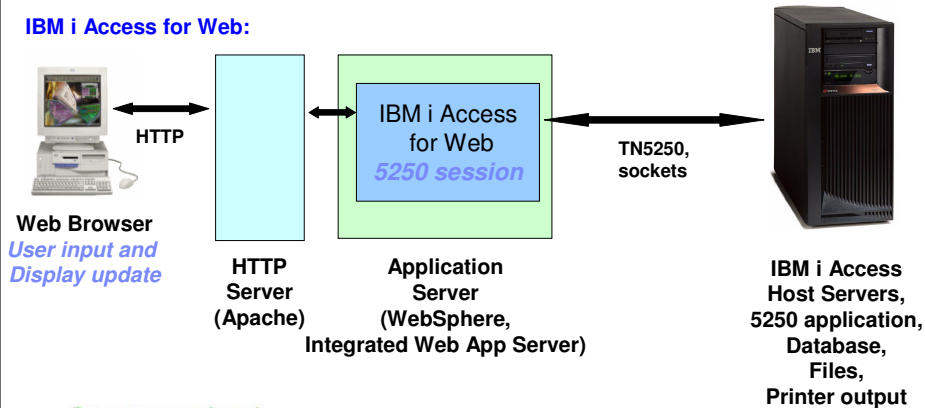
IBM i Access for Web:

HTTP

IBM i Access for Web
5250 session

TN5250, sockets

IBM

Web Browser
User input and Display update

HTTP Server (Apache)

Application Server (WebSphere, Integrated Web App Server)

IBM i Access Host Servers, 5250 application, Database, Files, Printer output